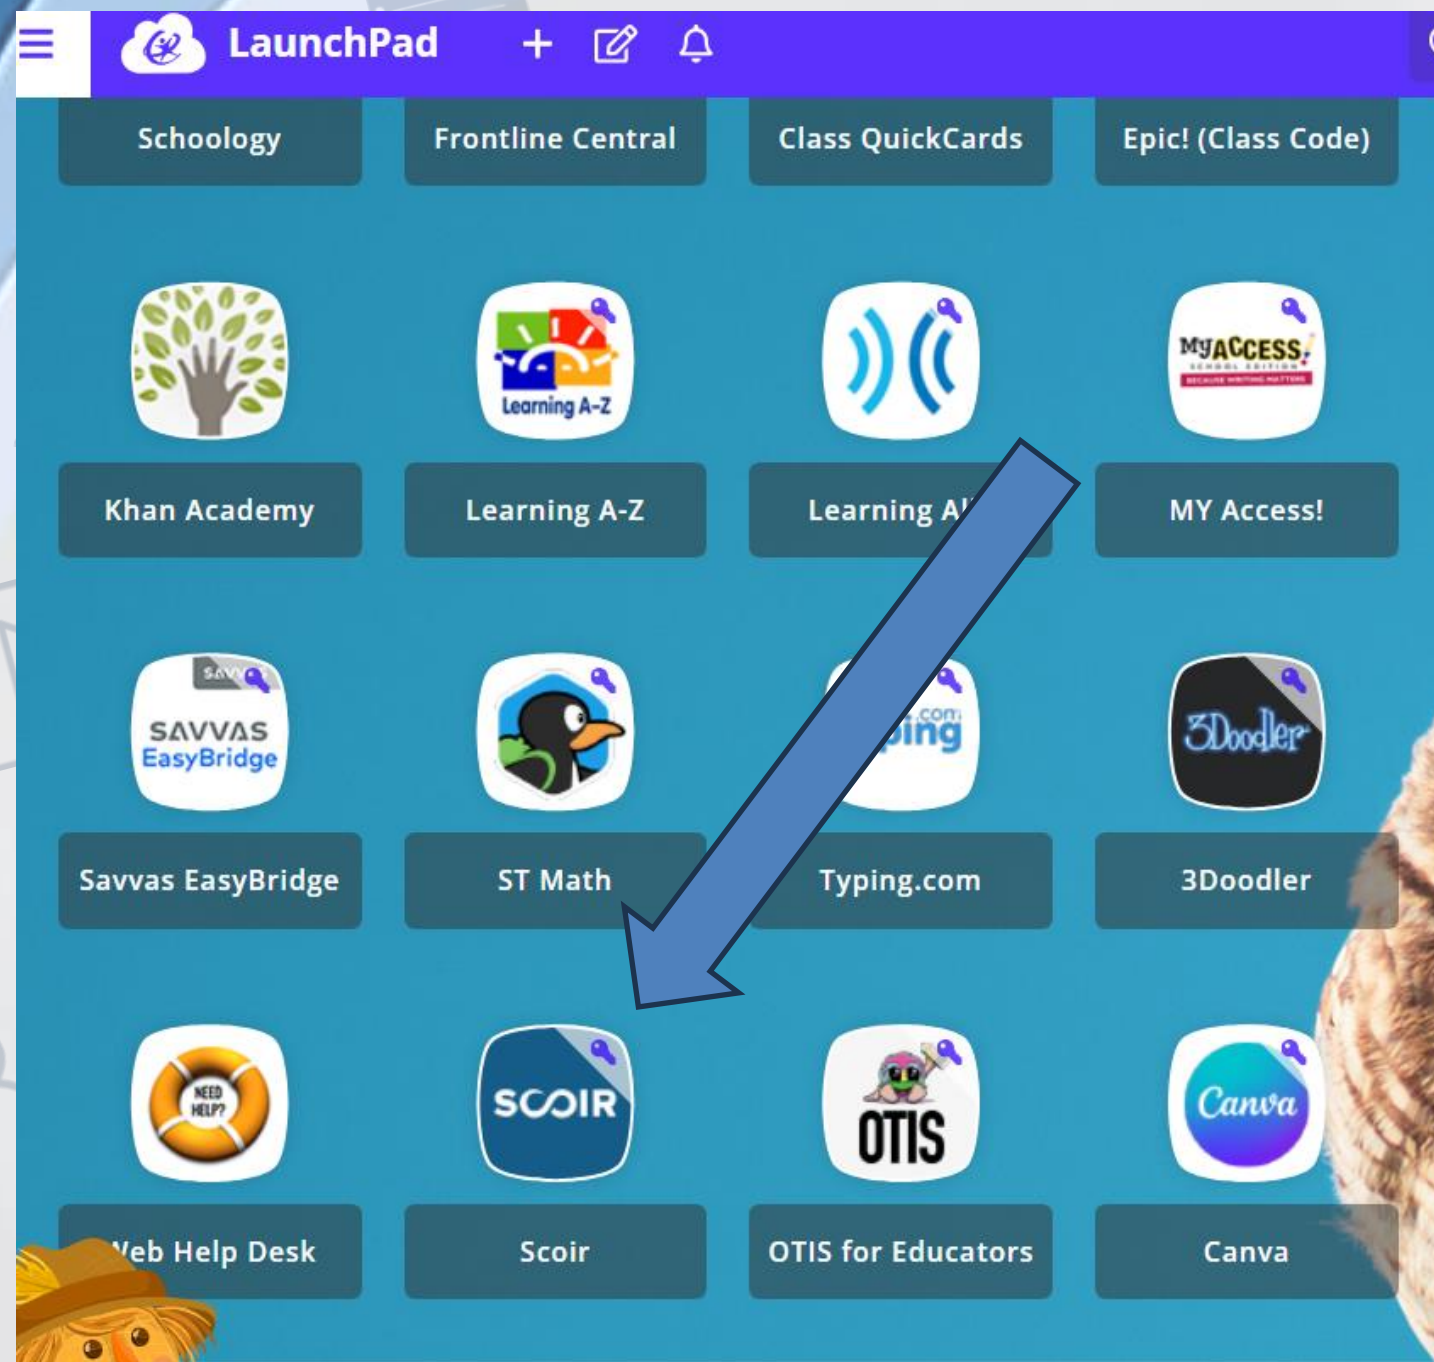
LaunchPad

Schoology

Frontline Central

Class QuickCards

Epic! (Class Code)

Khan Academy

Learning A-Z

Learning A-Z

Learning A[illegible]

MyACCESS!

MY Access!

SAVVAS EasyBridge

Savvas EasyBridge

ST Math

.com ping

Typing.com

3Doodler

3Doodler

NEED HELP?

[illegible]eb Help Desk

SCOIR

Scoir

OTIS

OTIS for Educators

Canva

Canva